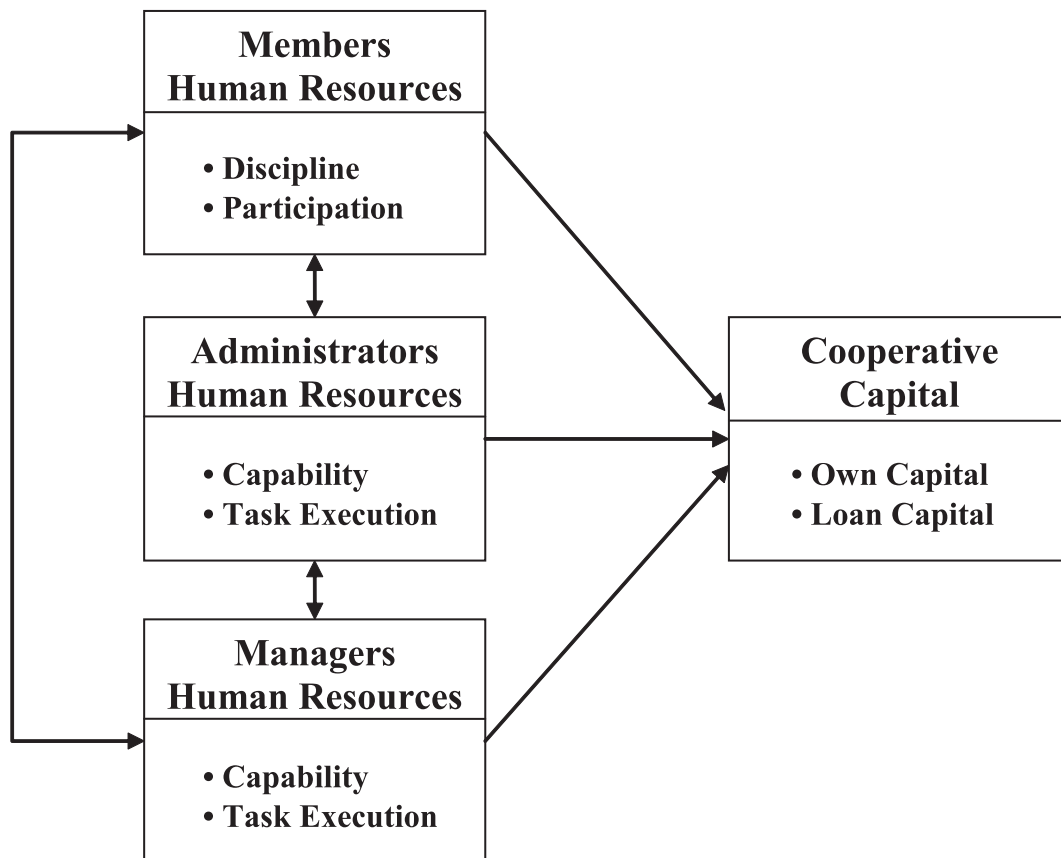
Members Human Resources

• Discipline
• Participation

Administrators Human Resources

• Capability
• Task Execution

Managers Human Resources

• Capability
• Task Execution

Cooperative Capital

• Own Capital
• Loan Capital